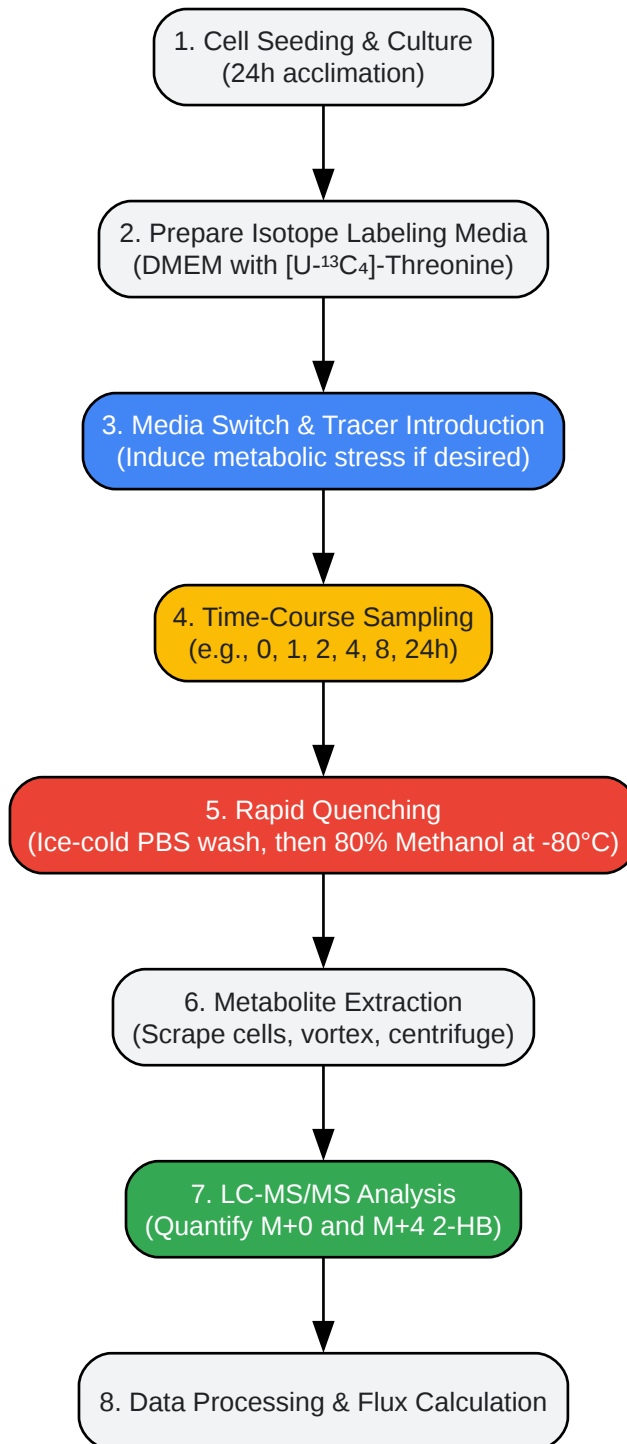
1. Cell Seeding & Culture
(24h acclimation)

2. Prepare Isotope Labeling Media
(DMEM with [U-$^{13}C_4$]-Threonine)

3. Media Switch & Tracer Introduction
(Induce metabolic stress if desired)

4. Time-Course Sampling
(e.g., 0, 1, 2, 4, 8, 24h)

5. Rapid Quenching
(Ice-cold PBS wash, then 80% Methanol at -80°C)

6. Metabolite Extraction
(Scrape cells, vortex, centrifuge)

7. LC-MS/MS Analysis
(Quantify M+0 and M+4 2-HB)

8. Data Processing & Flux Calculation